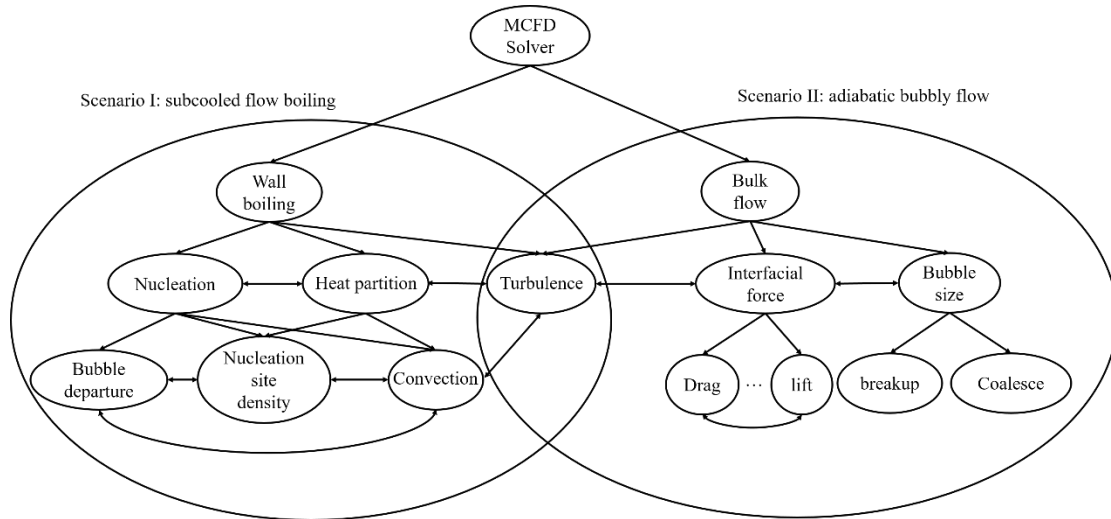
MCFD Solver

Scenario I: subcooled flow boiling

Scenario II: adiabatic bubbly flow

Wall boiling

Bulk flow

Nucleation

Heat partition

Turbulence

Interfacial force

Bubble size

Bubble departure

Nucleation site density

Convection

Drag

…

lift

breakup

Coalesce